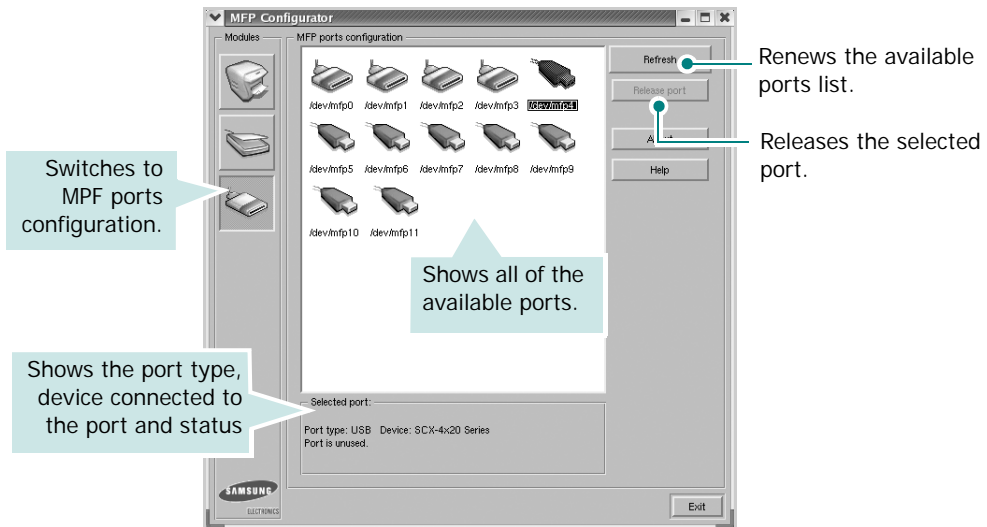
MFP Configurator

Modules

MFP ports configuration

Refresh

Release port

About

Help

/dev/mfp0 /dev/mfp1 /dev/mfp2 /dev/mfp3 /dev/mfp4

/dev/mfp5 /dev/mfp6 /dev/mfp7 /dev/mfp8 /dev/mfp9

/dev/mfp10 /dev/mfp11

Renews the available ports list.

Releases the selected port.

Switches to MPF ports configuration.

Shows all of the available ports.

Shows the port type, device connected to the port and status

Selected port:

Port type: USB Device: SCX-4x20 Series
Port is unused.

SAMSUNG ELECTRONICS

Exit